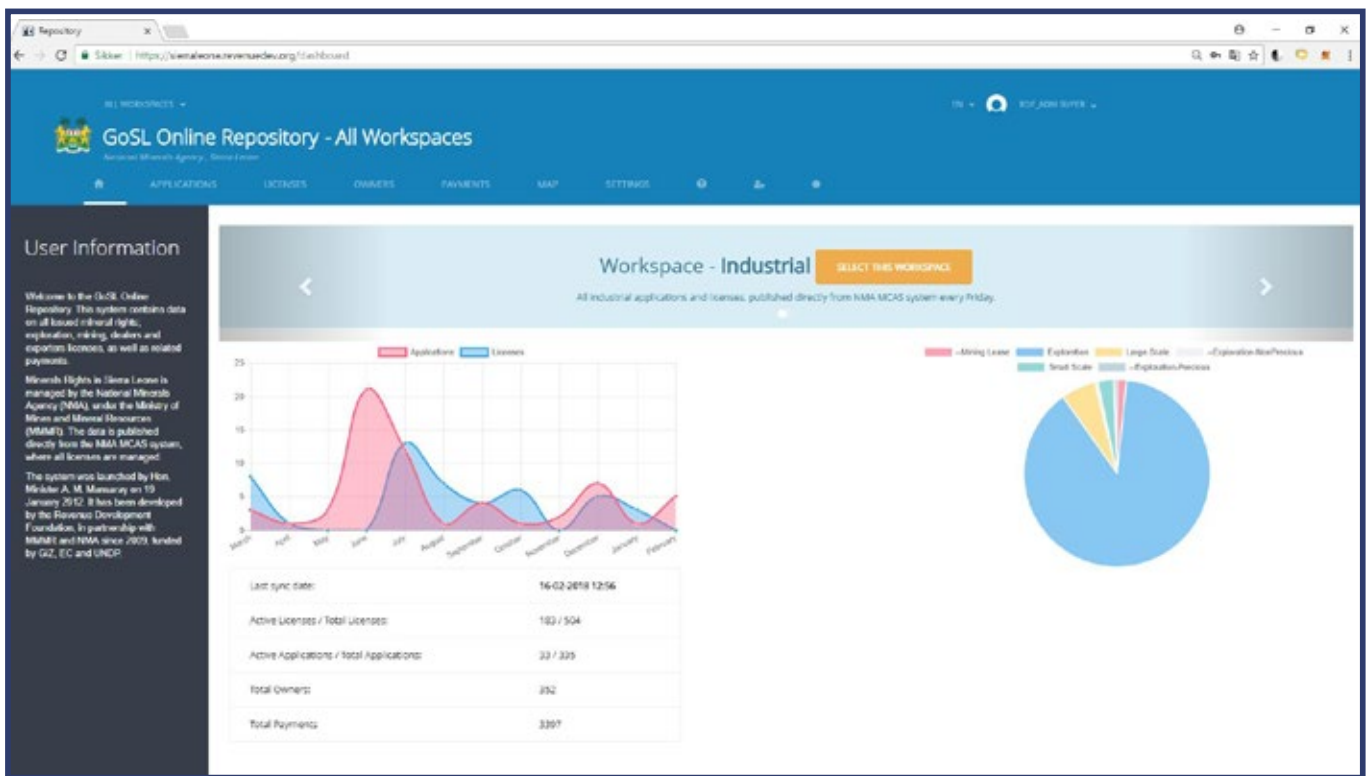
Repository

Sikker | https://sierraleone.revenuedev.org/dashboard

ALL WORKSPACES

EN

RDF_ADM SUPER

GoSL Online Repository - All Workspaces

National Minerals Agency, Sierra Leone

APPLICATIONS LICENSES OWNERS PAYMENTS MAP SETTINGS

User Information

Welcome to the GoSL Online Repository. This system contains data on all issued mineral rights, exploration, mining, dealers and exporters licenses, as well as related payments.

Minerals Rights in Sierra Leone is managed by the National Minerals Agency (NMA), under the Ministry of Mines and Mineral Resources (MMMR). The data is published directly from the NMA MCAS system, where all licenses are managed.

The system was launched by Hon. Minister A. M. Mansaray on 19 January 2012. It has been developed by the Revenue Development Foundation, in partnership with MMMR and NMA since 2009, funded by GIZ, EC and UNDP.

Workspace - Industrial

SELECT THIS WORKSPACE

All industrial applications and licenses, published directly from NMA MCAS system every Friday.

Applications Licenses

25
20
15
10
5
0

March April May June July August September October November December January February

Mining Lease Exploration Large Scale Exploration-NonPrecious Small Scale Exploration-Precious

| Last sync date: | 16-02-2018 12:56 |
|---|---|
| Active Licenses / Total Licenses: | 183 / 504 |
| Active Applications / Total Applications: | 33 / 335 |
| Total Owners: | 352 |
| Total Payments: | 3397 |